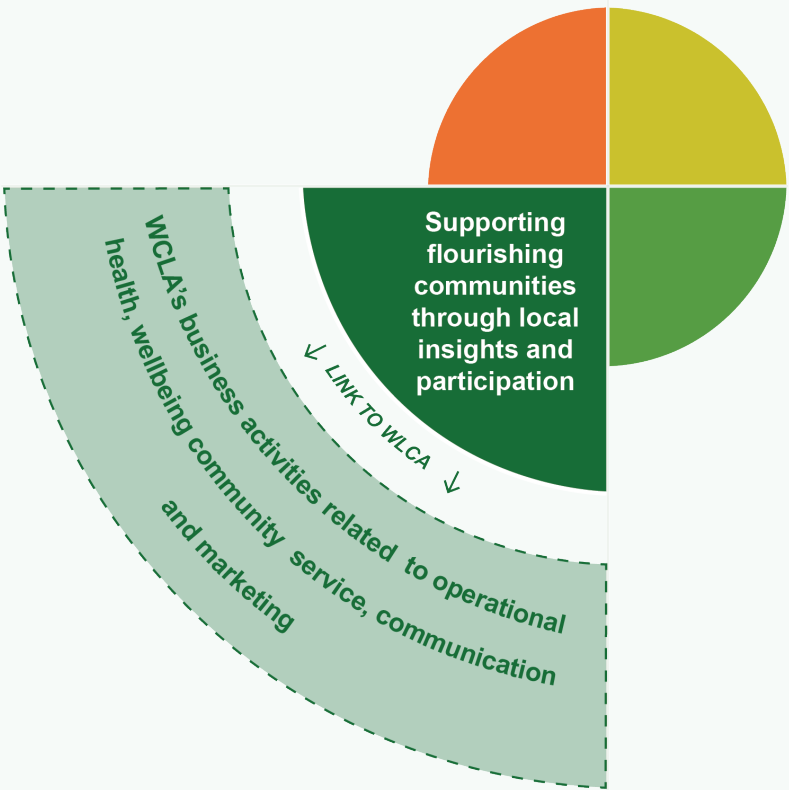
Supporting flourishing communities through local insights and participation

LINK TO WLCA

WCLA's business activities related to operational health, wellbeing community service, communication and marketing